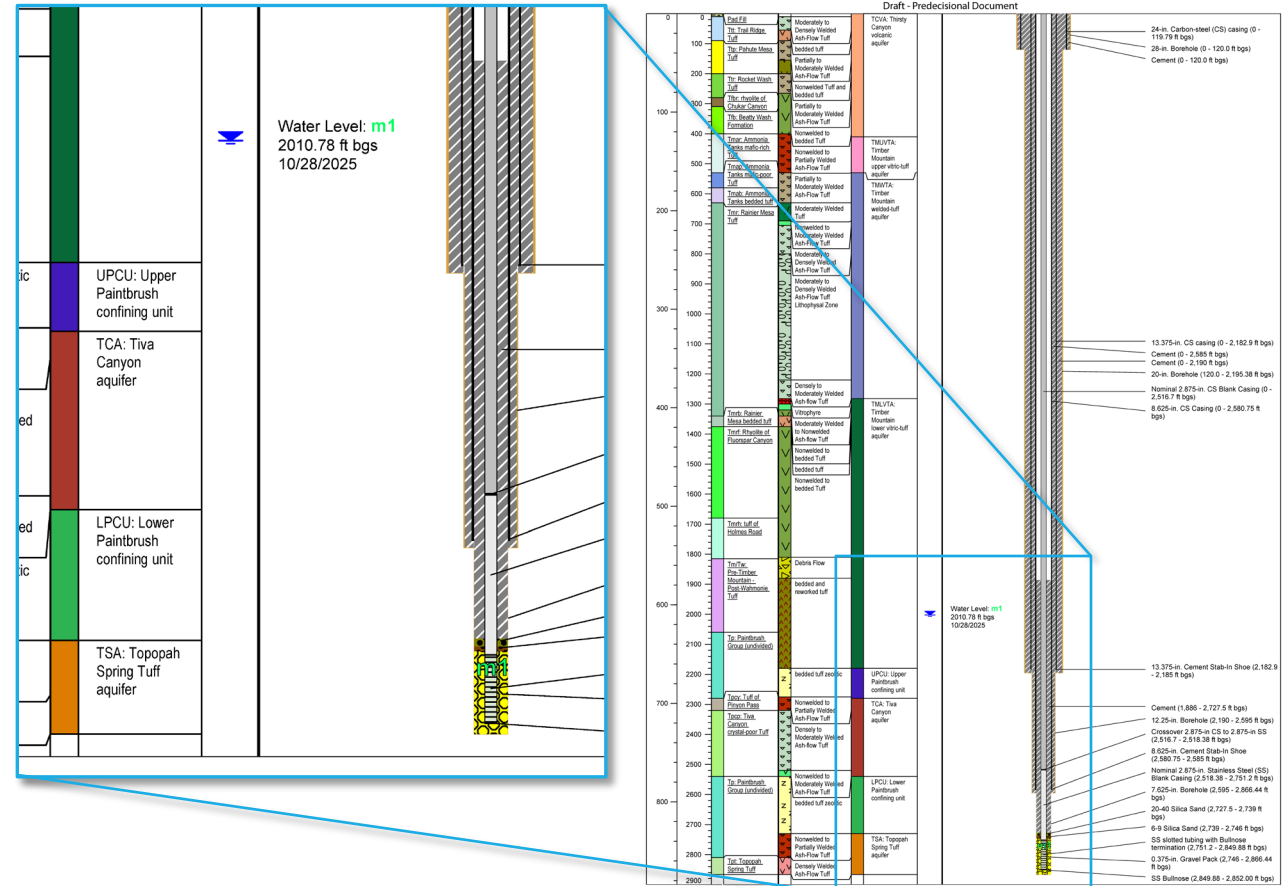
tic

ed

ed

tic

UPCU: Upper Paintbrush confining unit

TCA: Tiva Canyon aquifer

LPCU: Lower Paintbrush confining unit

TSA: Topopah Spring Tuff aquifer

Water Level: m1
2010.78 ft bgs
10/28/2025

m1

Draft - Predecisional Document

0
100
200
300
400
500
600
700
800
900
1000
1100
1200
1300
1400
1500
1600
1700
1800
1900
2000
2100
2200
2300
2400
2500
2600
2700
2800
2900

0
100
200
300
400
500
600
700
800

Qal: Fill
Ttr: Trail Ridge Tuff
Ttp: Pahute Mesa Tuff
Ttr: Rocket Wash Tuff
Tfbr: rhyolite of Chukar Canyon
Tfb: Beatty Wash Formation
Tmar: Ammonia Tanks mafic-rich Tuff
Tmap: Ammonia Tanks mafic-poor Tuff
Tmab: Ammonia Tanks bedded tuff
Tmr: Rainier Mesa Tuff
Tmrb: Rainier Mesa bedded tuff
Tmrf: Rhyolite of Fluorspar Canyon
Tmrh: tuff of Holmes Road
Tmt/Tw: Pre-Timber Mountain - Post-Wahmonie Tuff
Tp: Paintbrush Group (undivided)
Tpcy: Tuff of Pinyon Pass
Tpcp: Tiva Canyon crystal-poor Tuff
Tp: Paintbrush Group (undivided)
Tpt: Topopah Spring Tuff

Moderately to Densely Welded Ash-Flow Tuff
bedded tuff
Partially to Moderately Welded Ash-Flow Tuff
Nonwelded Tuff and bedded tuff
Partially to Moderately Welded Ash-Flow Tuff
Nonwelded to bedded Tuff
Nonwelded to Partially Welded Ash-Flow Tuff
Partially to Moderately Welded Ash-Flow Tuff
Moderately Welded Tuff
Nonwelded to Moderately Welded Ash-Flow Tuff
Nonwelded to Densely Welded Ash-Flow Tuff
Moderately to Densely Welded Ash-Flow Tuff Lithophysal Zone
Densely to Moderately Welded Ash-flow Tuff
Vitrophyre
Moderately Welded to Nonwelded Ash-flow Tuff
Nonwelded to bedded Tuff
bedded tuff
Nonwelded to bedded Tuff
Debris Flow
bedded and reworked tuff
bedded tuff zeolitic
Nonwelded to Partially Welded Ash-Flow Tuff
Densely to Moderately Welded Ash-Flow Tuff
Nonwelded to Moderately Welded Ash-Flow Tuff
bedded tuff zeolitic
Nonwelded to Partially Welded Ash-Flow Tuff
Densely Welded Ash-Flow Tuff

TCVA: Thirsty Canyon volcanic aquifer
TMUVTA: Timber Mountain upper vitric-tuff aquifer
TMWTA: Timber Mountain welded-tuff aquifer
TMLVTA: Timber Mountain lower vitric-tuff aquifer
UPCU: Upper Paintbrush confining unit
TCA: Tiva Canyon aquifer
LPCU: Lower Paintbrush confining unit
TSA: Topopah Spring Tuff aquifer

Water Level: m1
2010.78 ft bgs
10/28/2025

24-in. Carbon-steel (CS) casing (0 - 119.79 ft bgs)
28-in. Borehole (0 - 120.0 ft bgs)
Cement (0 - 120.0 ft bgs)
13.375-in. CS casing (0 - 2,182.9 ft bgs)
Cement (0 - 2,585 ft bgs)
Cement (0 - 2,190 ft bgs)
20-in. Borehole (120.0 - 2,195.38 ft bgs)
Nominal 2.875-in. CS Blank Casing (0 - 2,516.7 ft bgs)
8.625-in. CS Casing (0 - 2,580.75 ft bgs)
13.375-in. Cement Stab-In Shoe (2,182.9 - 2,185 ft bgs)
Cement (1,886 - 2,727.5 ft bgs)
12.25-in. Borehole (2,190 - 2,595 ft bgs)
Crossover 2.875-in CS to 2.875-in SS (2,516.7 - 2,518.38 ft bgs)
8.625-in. Cement Stab-In Shoe (2,580.75 - 2,585 ft bgs)
Nominal 2.875-in. Stainless Steel (SS) Blank Casing (2,518.38 - 2,751.2 ft bgs)
7.625-in. Borehole (2,595 - 2,866.44 ft bgs)
20-40 Silica Sand (2,727.5 - 2,739 ft bgs)
6-9 Silica Sand (2,739 - 2,746 ft bgs)
SS slotted tubing with Bullnose termination (2,751.2 - 2,849.88 ft bgs)
0.375-in. Gravel Pack (2,746 - 2,866.44 ft bgs)
SS Bullnose (2,849.88 - 2,852.00 ft bgs)